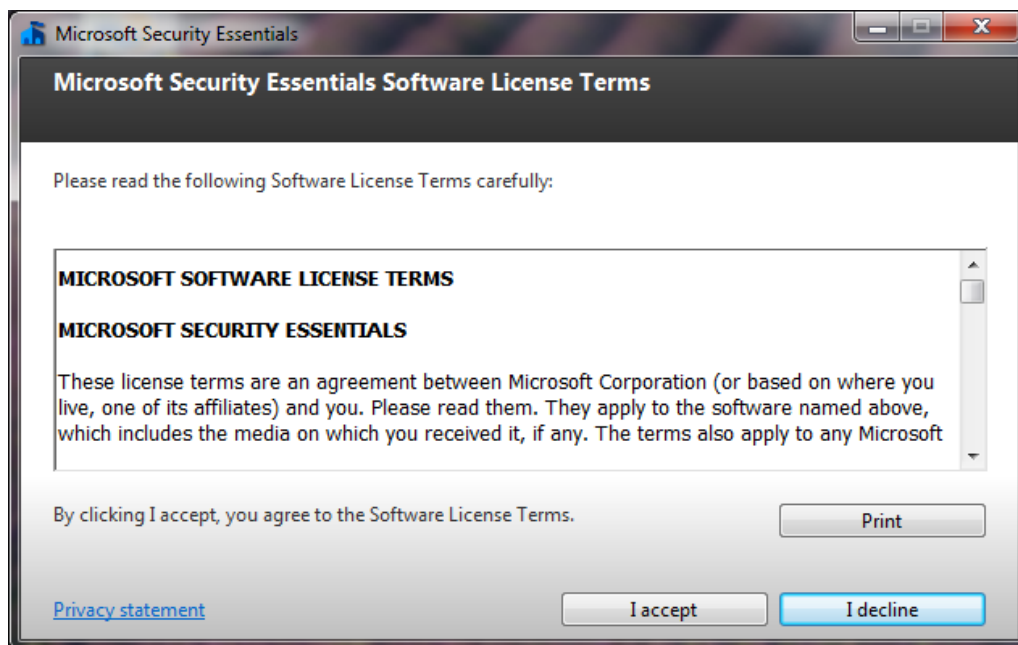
Microsoft Security Essentials

Microsoft Security Essentials Software License Terms

Please read the following Software License Terms carefully:

MICROSOFT SOFTWARE LICENSE TERMS

MICROSOFT SECURITY ESSENTIALS

These license terms are an agreement between Microsoft Corporation (or based on where you live, one of its affiliates) and you. Please read them. They apply to the software named above, which includes the media on which you received it, if any. The terms also apply to any Microsoft

By clicking I accept, you agree to the Software License Terms.

Print

Privacy statement

I accept

I decline